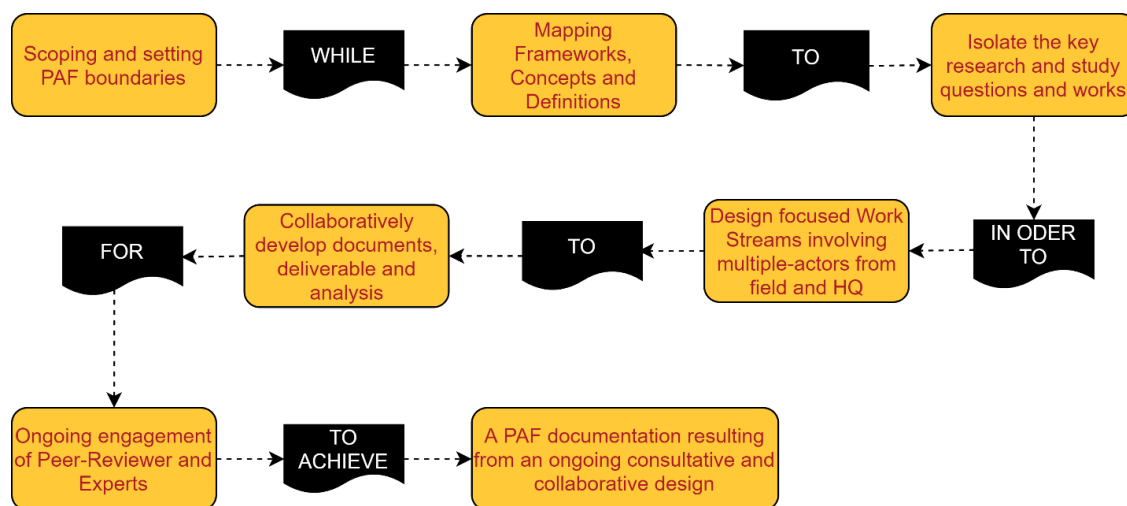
Scoping and setting PAF boundaries

WHILE

Mapping Frameworks, Concepts and Definitions

TO

Isolate the key research and study questions and works

IN ODER TO

Design focused Work Streams involving multiple-actors from field and HQ

TO

Collaboratively develop documents, deliverable and analysis

FOR

Ongoing engagement of Peer-Reviewer and Experts

TO ACHIEVE

A PAF documentation resulting from an ongoing consultative and collaborative design